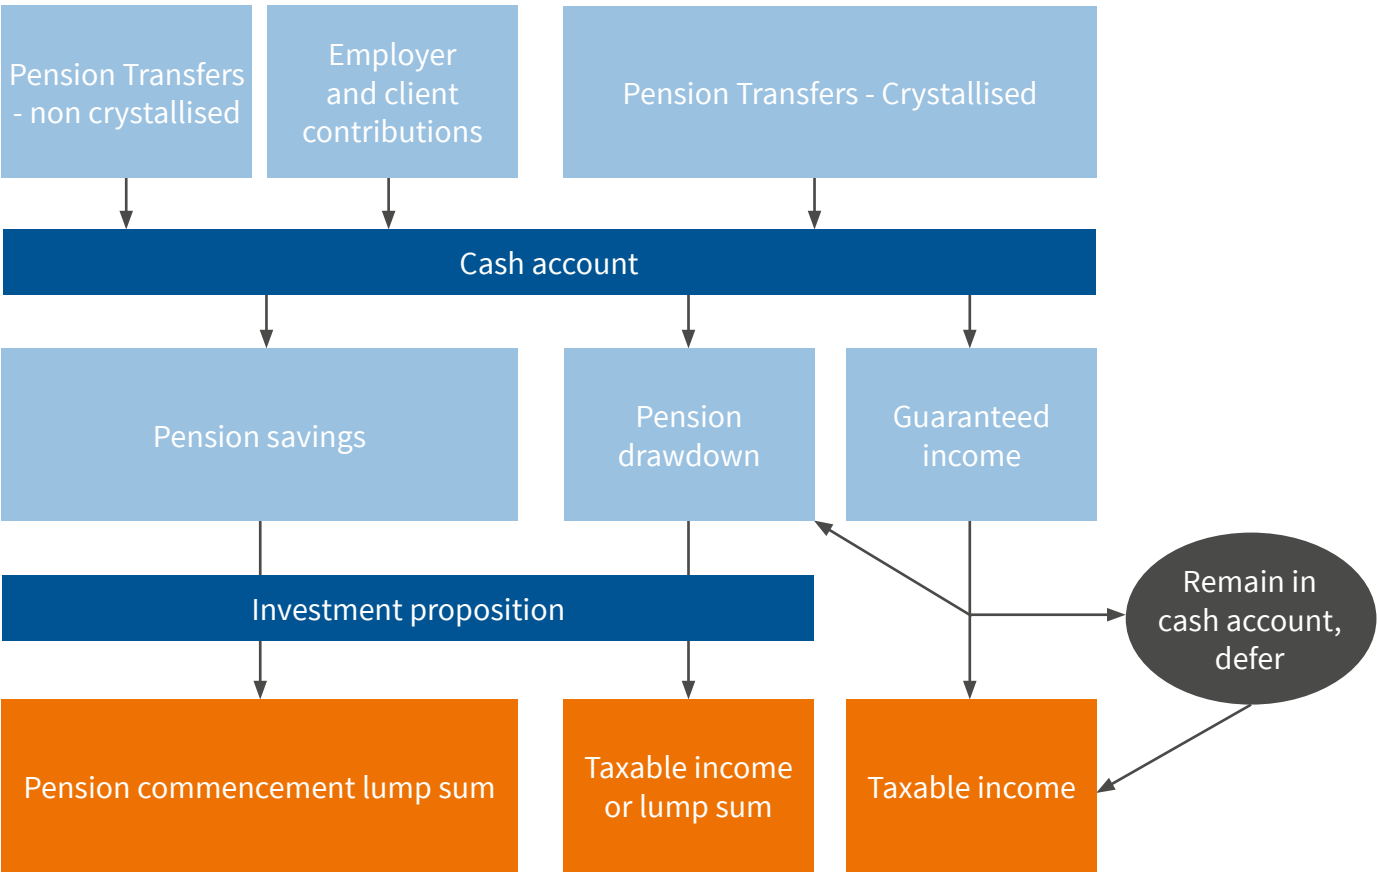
Pension Transfers - non crystallised

Employer and client contributions

Pension Transfers - Crystallised

Cash account

Pension savings

Pension drawdown

Guaranteed income

Investment proposition

Remain in cash account, defer

Pension commencement lump sum

Taxable income or lump sum

Taxable income